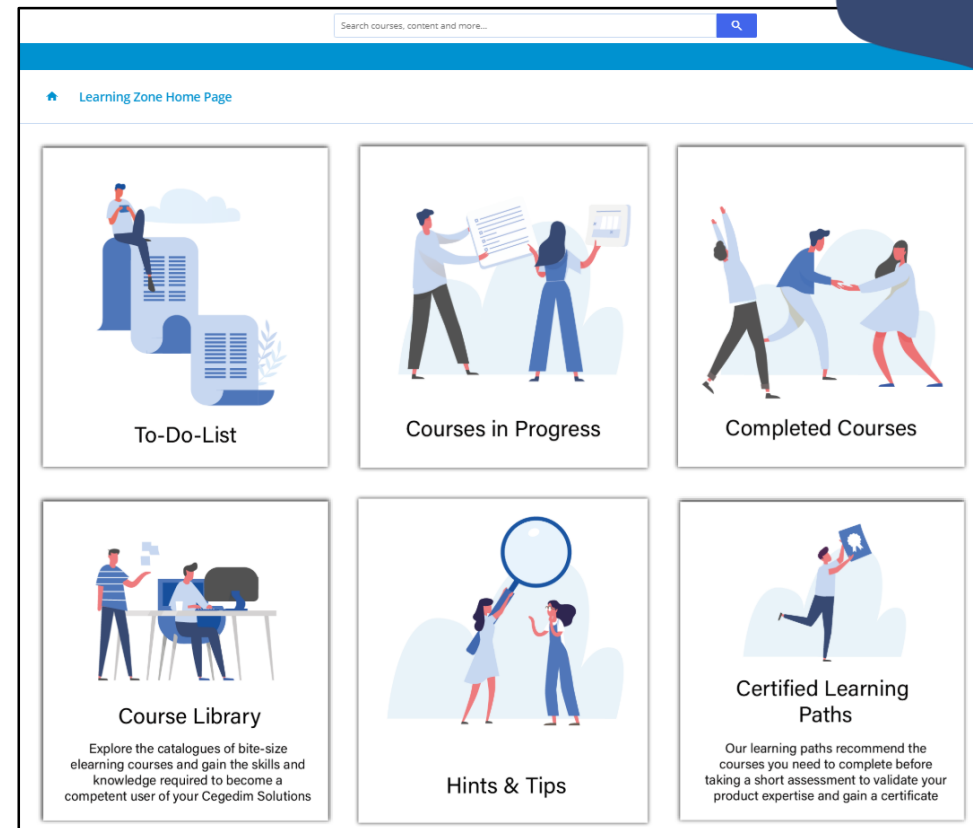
Search courses, content and more...

Learning Zone Home Page

To-Do-List

Courses in Progress

Completed Courses

Course Library

Explore the catalogues of bite-size elearning courses and gain the skills and knowledge required to become a competent user of your Cegedim Solutions

Hints & Tips

Certified Learning Paths

Our learning paths recommend the courses you need to complete before taking a short assessment to validate your product expertise and gain a certificate